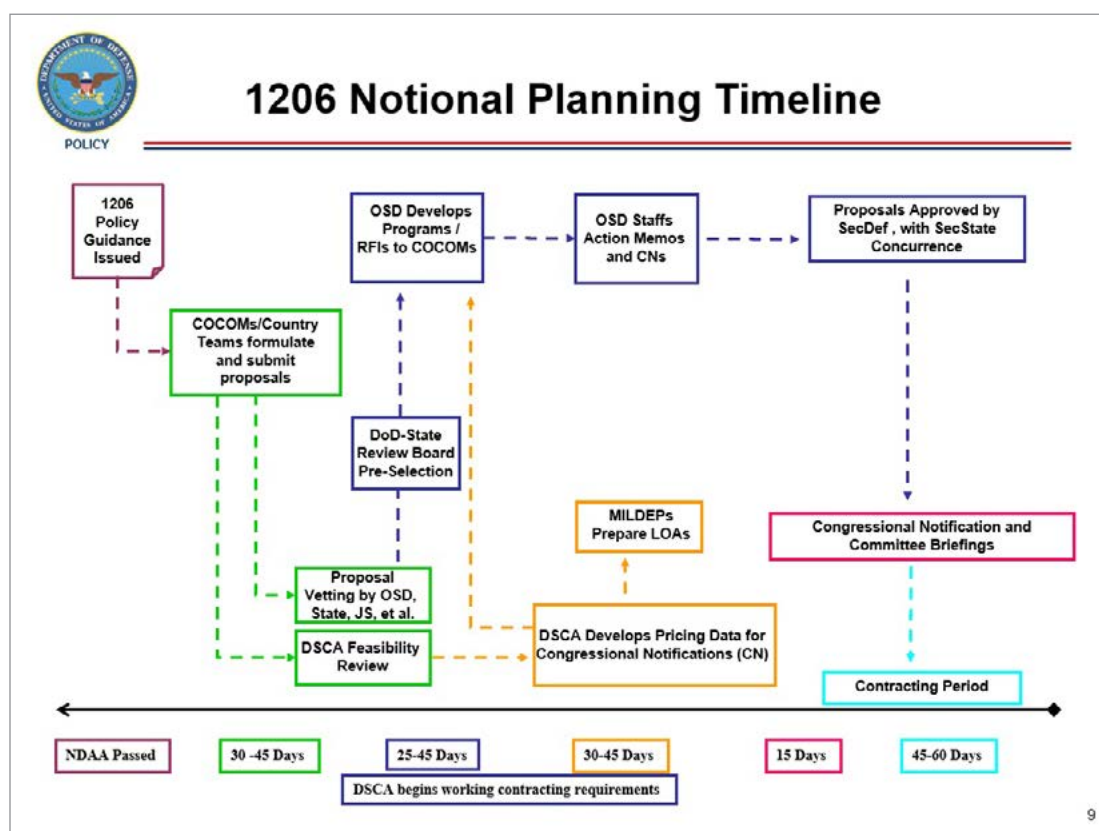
POLICY

1206 Notional Planning Timeline

1206 Policy Guidance Issued

COCOMs/Country Teams formulate and submit proposals

OSD Develops Programs / RFIs to COCOMs

OSD Staffs Action Memos and CNs

Proposals Approved by SecDef , with SecState Concurrence

DoD-State Review Board Pre-Selection

MILDEPs Prepare LOAs

Congressional Notification and Committee Briefings

Proposal Vetting by OSD, State, JS, et al.

DSCA Feasibility Review

DSCA Develops Pricing Data for Congressional Notifications (CN)

Contracting Period

NDAA Passed

30 -45 Days

25-45 Days

30-45 Days

15 Days

45-60 Days

DSCA begins working contracting requirements

9